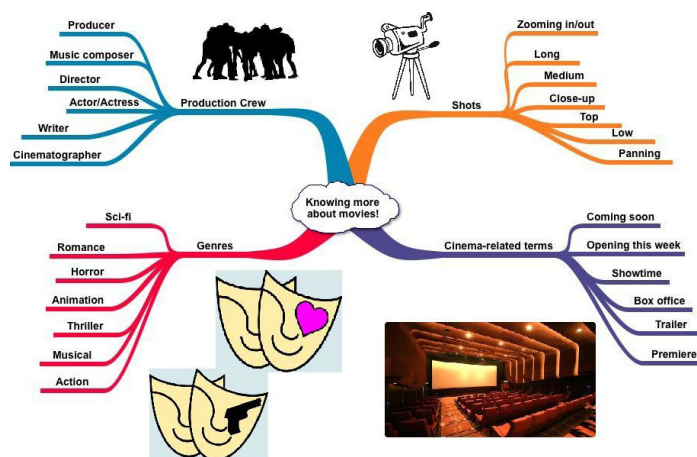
Knowing more about movies!

Production Crew
Producer
Music composer
Director
Actor/Actress
Writer
Cinematographer

Shots
Zooming in/out
Long
Medium
Close-up
Top
Low
Panning

Genres
Sci-fi
Romance
Horror
Animation
Thriller
Musical
Action

Cinema-related terms
Coming soon
Opening this week
Showtime
Box office
Trailer
Premiere